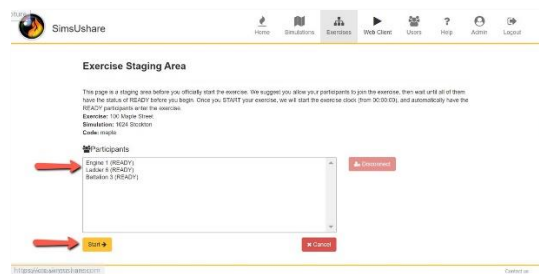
SimsUshare

Home Simulations Exercises Web Client Users Help Admin Logout

Exercise Staging Area

This page is a staging area before you officially start the exercise. We suggest you allow your participants to join the exercise, then wait until all of them have the status of READY before you begin. Once you START your exercise, we will start the exercise clock (from 00:00:00), and automatically have the READY participants enter the exercise.
Exercise: 100 Maple Street
Simulation: 1624 Stockton
Code: maple

Participants

Engine 1 (READY)
Ladder 6 (READY)
Battalion 3 (READY)

Disconnect

Start

Cancel

https://www.simsushare.com

Contact us